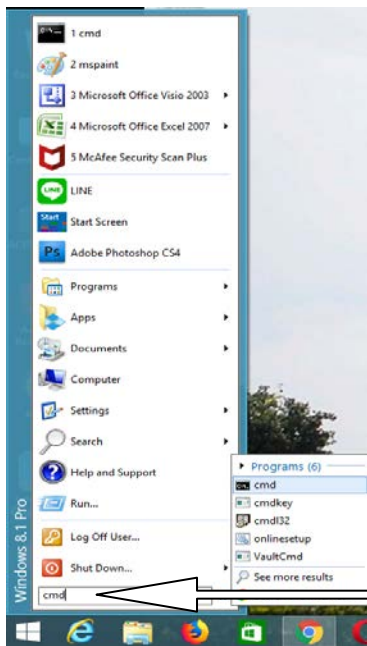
1 cmd
2 mspaint
3 Microsoft Office Visio 2003
4 Microsoft Office Excel 2007
5 McAfee Security Scan Plus
LINE
Start Screen
Adobe Photoshop CS4
Programs
Apps
Documents
Computer
Settings
Search
Help and Support
Run...
Log Off User...
Shut Down...
cmd
Windows 8.1 Pro

Programs (6)
cmd
cmdkey
cmdl32
onlinesetup
VaultCmd
See more results